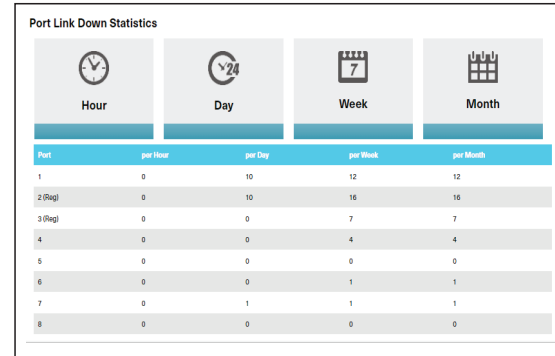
Port Link Down Statistics

24 Day

7 Week

Hour

Month

| Port | per Hour | per Day | per Week | per Month |
|---|---|---|---|---|
| 1 | 0 | 10 | 12 | 12 |
| 2 (Rsg) | 0 | 10 | 16 | 16 |
| 3 (Rsg) | 0 | 0 | 7 | 7 |
| 4 | 0 | 0 | 4 | 4 |
| 5 | 0 | 0 | 0 | 0 |
| 6 | 0 | 0 | 1 | 1 |
| 7 | 0 | 1 | 1 | 1 |
| 8 | 0 | 0 | 0 | 0 |